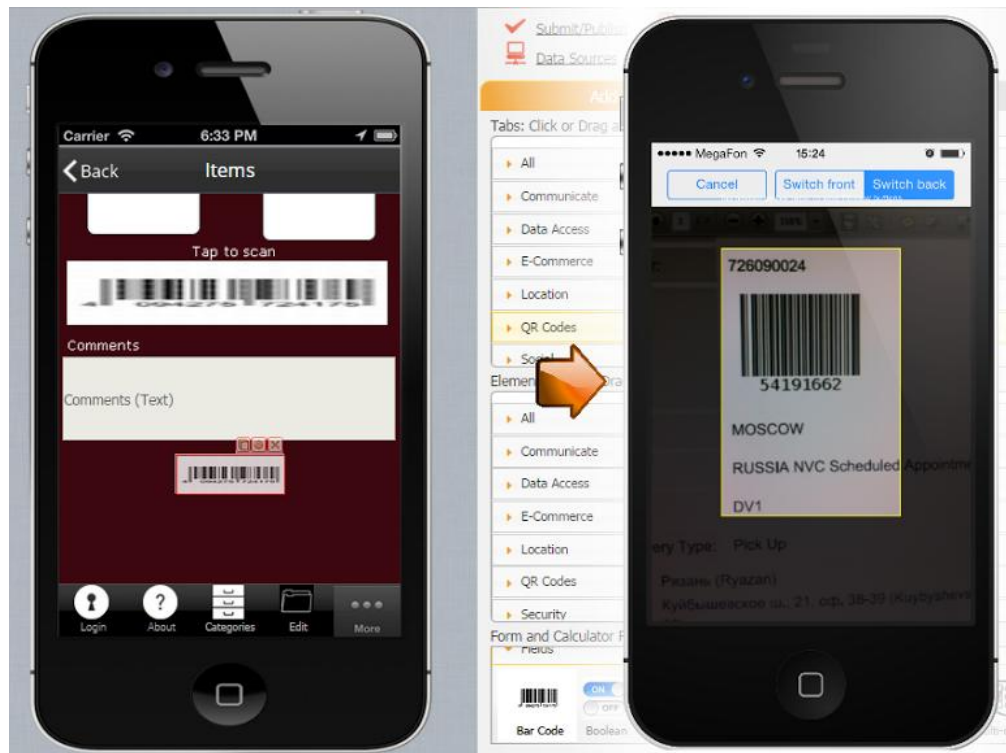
Carrier 6:33 PM

Back Items

Tap to scan

Comments

Comments (Text)

Login About Categories Edit More

Submit/Publi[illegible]

Data Source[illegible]

Add

Tabs: Click or Drag a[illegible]

All

Communicate

Data Access

E-Commerce

Location

QR Codes

Social

Elemen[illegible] Dra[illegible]

All

Communicate

Data Access

E-Commerce

Location

QR Codes

Security

Form and Calculator F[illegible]

Fields

Bar Code

ON

OFF

Boolean

••••• MegaFon 15:24

Cancel Switch front Switch back

726090024

54191662

MOSCOW

RUSSIA NVC Scheduled Appointme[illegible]

DV1

ery Type: Pick Up

Рязань (Ryazan)

Куйбышевское ш., 21, оф. 38-39 (Kuybyshev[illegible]